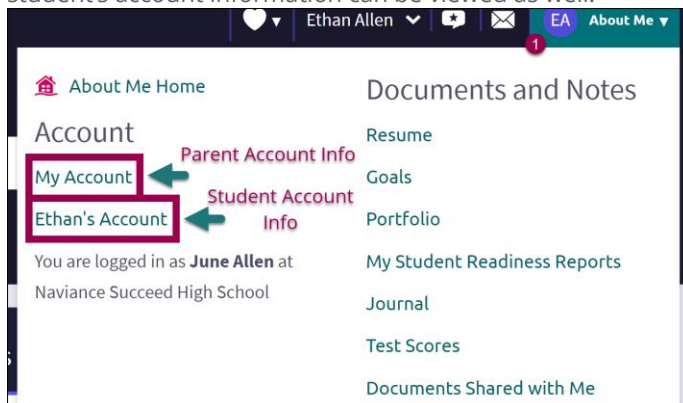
Ethan Allen
EA About Me
1

About Me Home

Account

My Account
Parent Account Info

Ethan's Account
Student Account Info

You are logged in as **June Allen** at Naviance Succeed High School

Documents and Notes

Resume

Goals

Portfolio

My Student Readiness Reports

Journal

Test Scores

Documents Shared with Me